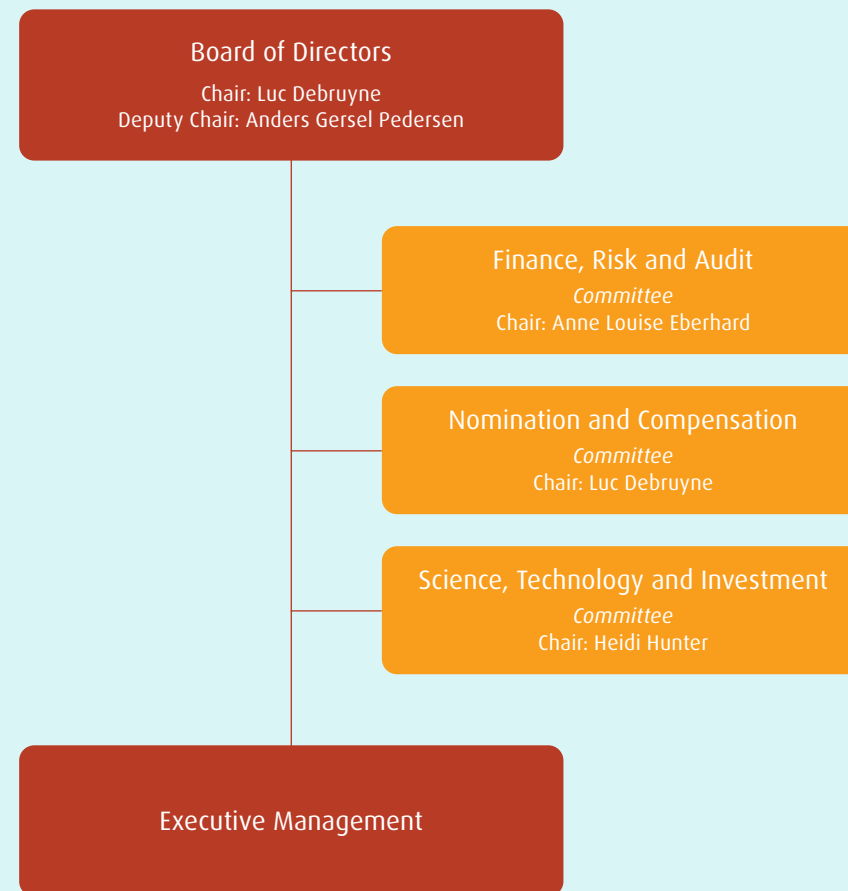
Board of Directors
Chair: Luc Debruyne
Deputy Chair: Anders Gersel Pedersen

Finance, Risk and Audit
Committee
Chair: Anne Louise Eberhard

Nomination and Compensation
Committee
Chair: Luc Debruyne

Science, Technology and Investment
Committee
Chair: Heidi Hunter

Executive Management